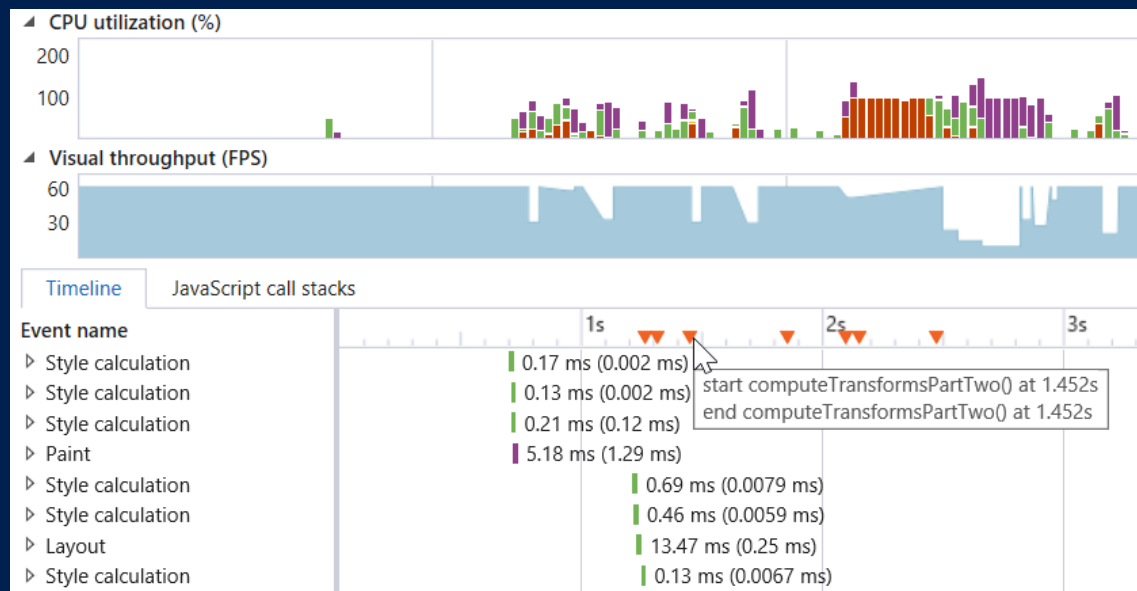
CPU utilization (%)

200

100

Visual throughput (FPS)

60

30

Timeline | JavaScript call stacks

Event name

1s

2s

3s

Style calculation 0.17 ms (0.002 ms)

Style calculation 0.13 ms (0.002 ms)

start computeTransformsPartTwo() at 1.452s
end computeTransformsPartTwo() at 1.452s

Style calculation 0.21 ms (0.12 ms)

Paint 5.18 ms (1.29 ms)

Style calculation 0.69 ms (0.0079 ms)

Style calculation 0.46 ms (0.0059 ms)

Layout 13.47 ms (0.25 ms)

Style calculation 0.13 ms (0.0067 ms)